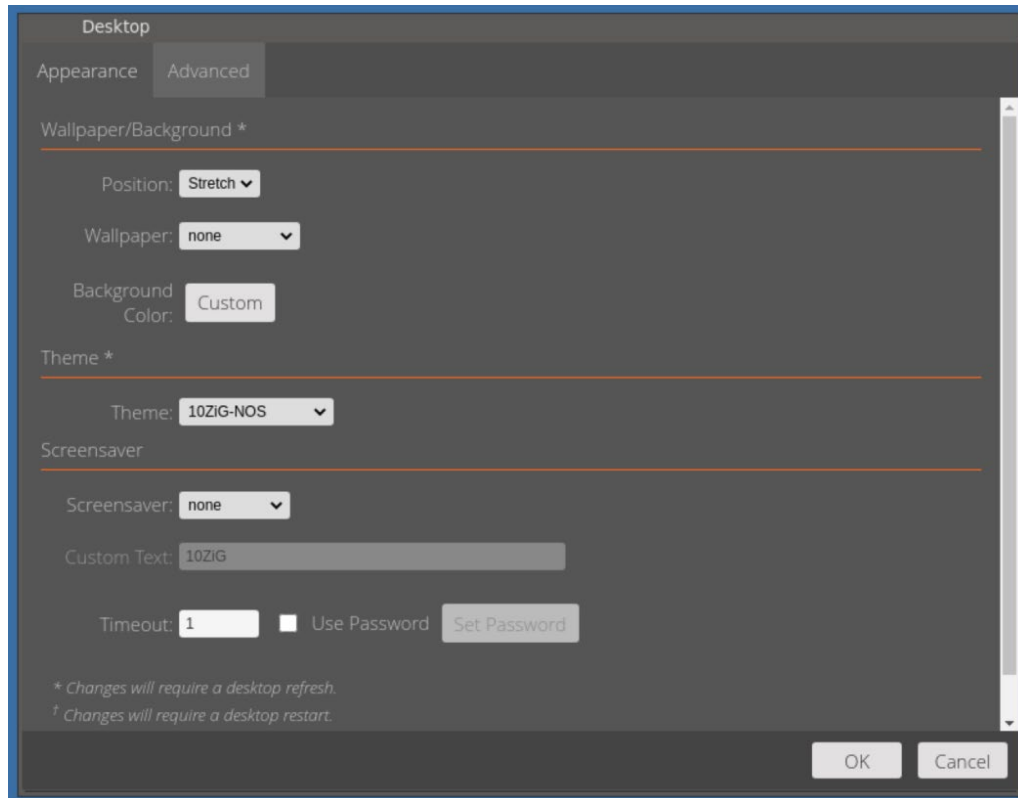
Desktop

Appearance Advanced

Wallpaper/Background *

Position: Stretch

Wallpaper: none

Background Color: Custom

Theme *

Theme: 10ZiG-NOS

Screensaver

Screensaver: none

Custom Text: 10ZiG

Timeout: 1 Use Password Set Password

* Changes will require a desktop refresh.

† Changes will require a desktop restart.

OK Cancel